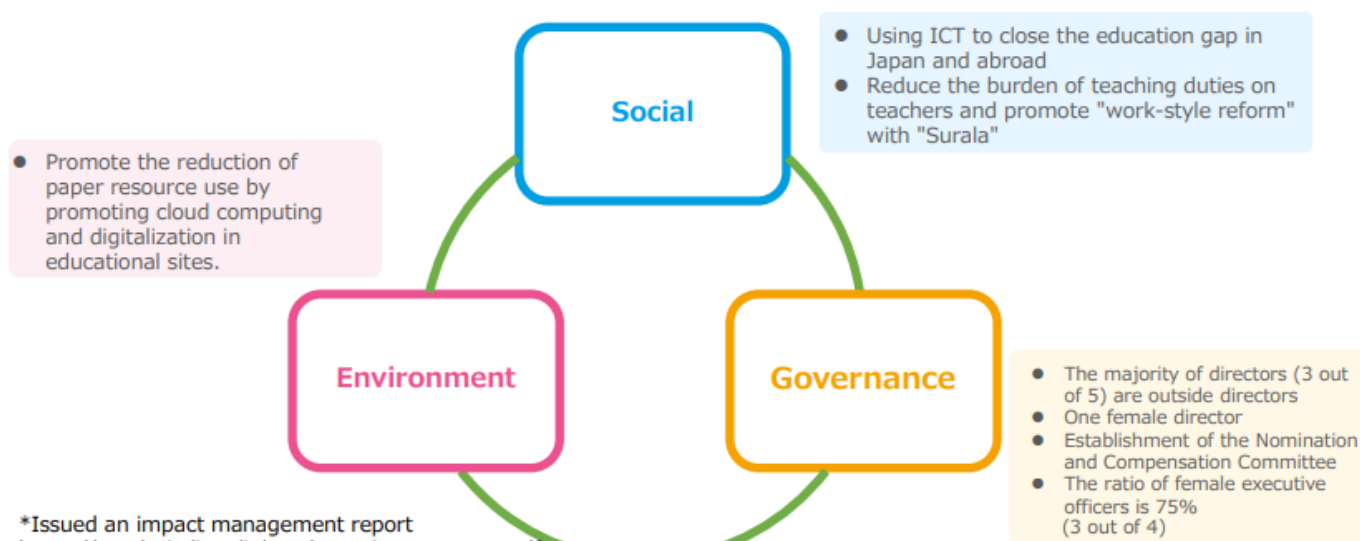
Social

- Using ICT to close the education gap in Japan and abroad
- Reduce the burden of teaching duties on teachers and promote "work-style reform" with "Surala"

- Promote the reduction of paper resource use by promoting cloud computing and digitalization in educational sites.

Environment

Governance

- The majority of directors (3 out of 5) are outside directors
- One female director
- Establishment of the Nomination and Compensation Committee
- The ratio of female executive officers is 75% (3 out of 4)

*Issued an impact management report

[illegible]